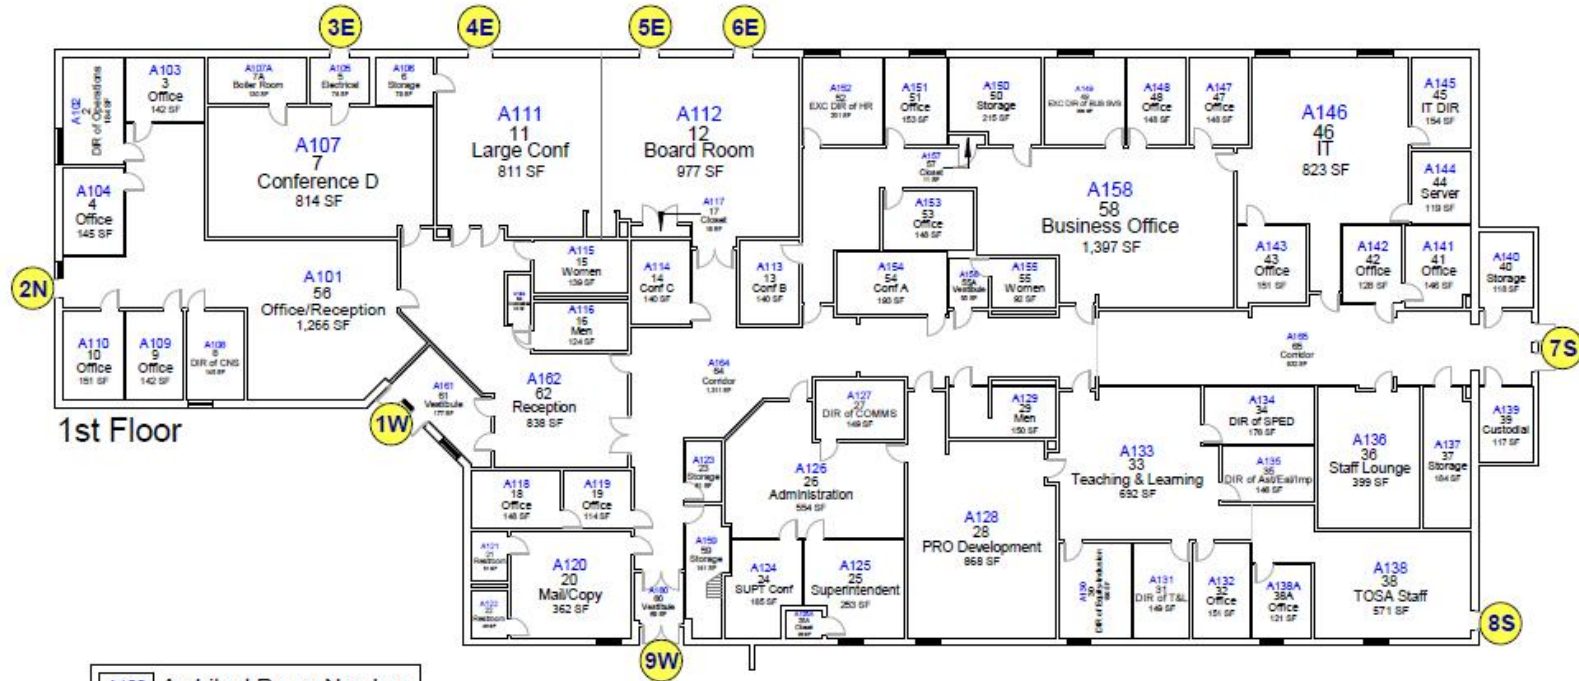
3E 4E 5E 6E

A102 2 DIR of Operations 164 SF

A103 3 Office 142 SF

A107A 7A Boiler Room 130 SF

A105 5 Electrical 78 SF

A106 6 Storage 78 SF

A111 11 Large Conf 811 SF

A112 12 Board Room 977 SF

A152 52 EXC DIR of HR 201 SF

A151 51 Office 153 SF

A150 50 Storage 215 SF

A149 49 EXC DIR of BUS SVS 308 SF

A148 48 Office 148 SF

A147 47 Office 148 SF

A146 46 IT 823 SF

A145 45 IT DIR 154 SF

A107 7 Conference D 814 SF

A104 4 Office 145 SF

A117 17 Closet 18 SF

A157 57 Closet 11 SF

A158 58 Business Office 1,397 SF

A144 44 Server 119 SF

A153 53 Office 146 SF

A101 56 Office/Reception 1,266 SF

2N

A115 15 Women 139 SF

A114 14 Conf C 140 SF

A113 13 Conf B 140 SF

A154 54 Conf A 193 SF

A156 56A Vestibule 50 SF

A155 55 Women 93 SF

A143 43 Office 151 SF

A142 42 Office 128 SF

A141 41 Office 146 SF

A140 40 Storage 118 SF

A116 16 Men 124 SF

A165 65 Corridor 932 SF

7S

A110 10 Office 151 SF

A109 9 Office 142 SF

A108 8 DIR of CNS 143 SF

A164 64 Corridor 1,311 SF

A162 62 Reception 838 SF

A161 61 Vestibule 177 SF

A127 27 DIR of COMMS 149 SF

A129 29 Men 150 SF

A134 34 DIR of SPED 176 SF

A139 39 Custodial 117 SF

1st Floor

1W

A136 36 Staff Lounge 399 SF

A137 37 Storage 184 SF

A123 23 Storage 42 SF

A126 26 Administration 554 SF

A133 33 Teaching & Learning 692 SF

A135 35 DIR of Ast/Eal/Imp 148 SF

A118 18 Office 148 SF

A119 19 Office 114 SF

A128 28 PRO Development 868 SF

A159 59 Storage 141 SF

A121 21 Restroom 51 SF

A120 20 Mail/Copy 362 SF

A124 24 SUPT Conf 185 SF

A125 25 Superintendent 253 SF

A130 30 DIR of Evaluation 148 SF

A131 31 DIR of T&L 149 SF

A132 32 Office 151 SF

A138A 38A Office 121 SF

A138 38 TOSA Staff 571 SF

A122 22 Restroom 48 SF

A160 60 Vestibule 85 SF

A125A 25A Closet 20 SF

8S

9W

A122 Architectural Room Number